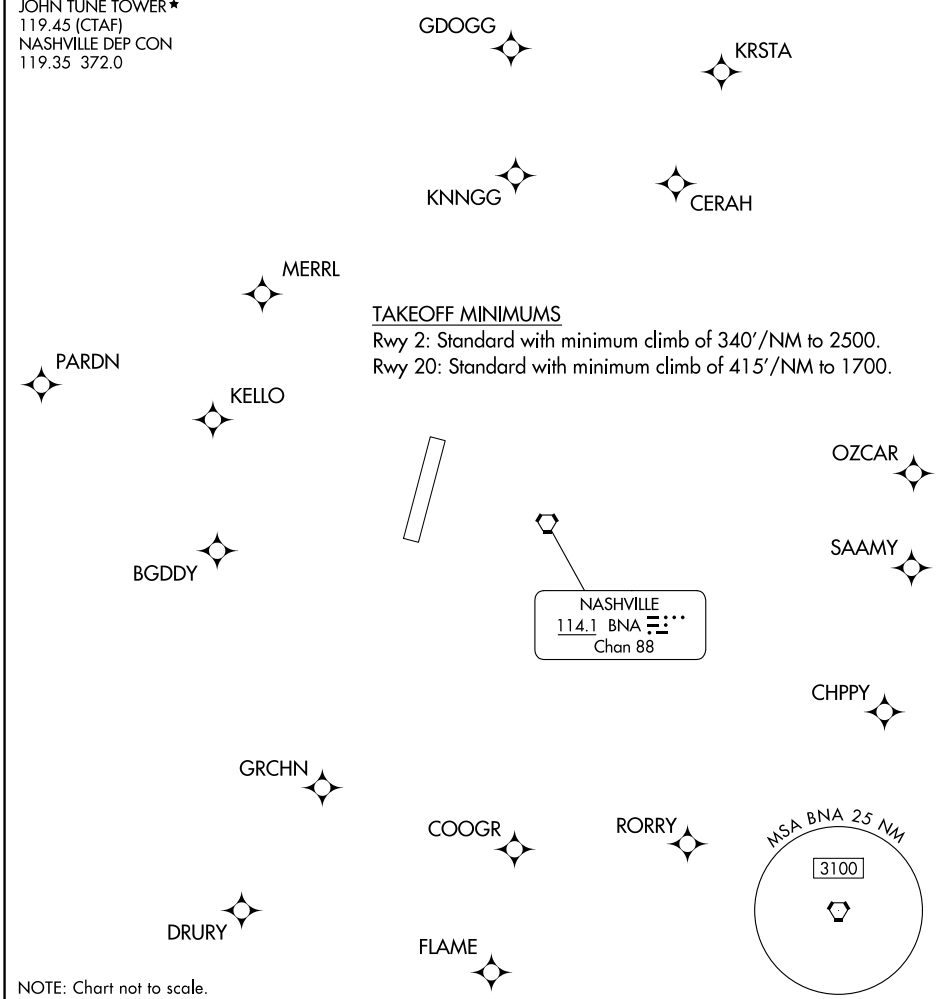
JOHN TUNE TOWER ★
119.45 (CTAF)
NASHVILLE DEP CON
119.35 372.0

GDOGG

KRSTA

KNNGG

CERAH

MERRL

TAKEOFF MINIMUMS
Rwy 2: Standard with minimum climb of 340'/NM to 2500.
Rwy 20: Standard with minimum climb of 415'/NM to 1700.

PARDN

KELLO

OZCAR

SAAMY

BGDDY

NASHVILLE
114.1 BNA
Chan 88

CHPPY

GRCHN

COOGR

RORRY

MSA BNA 25 NM

3100

DRURY

FLAME

NOTE: Chart not to scale.